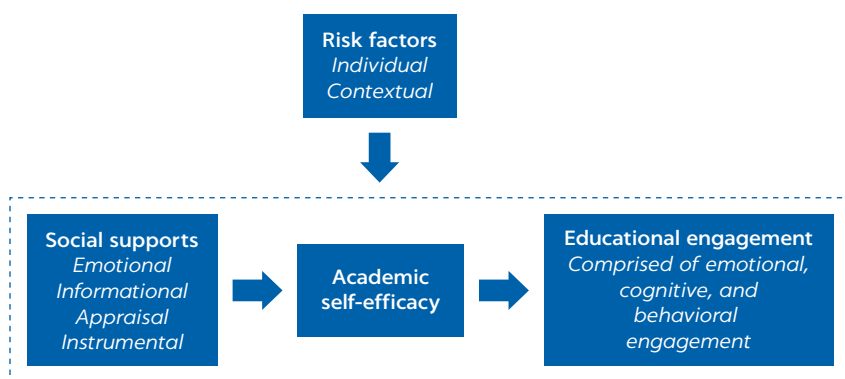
Risk factors
Individual
Contextual

Social supports
Emotional
Informational
Appraisal
Instrumental

Academic self-efficacy

Educational engagement
Comprised of emotional, cognitive, and behavioral engagement